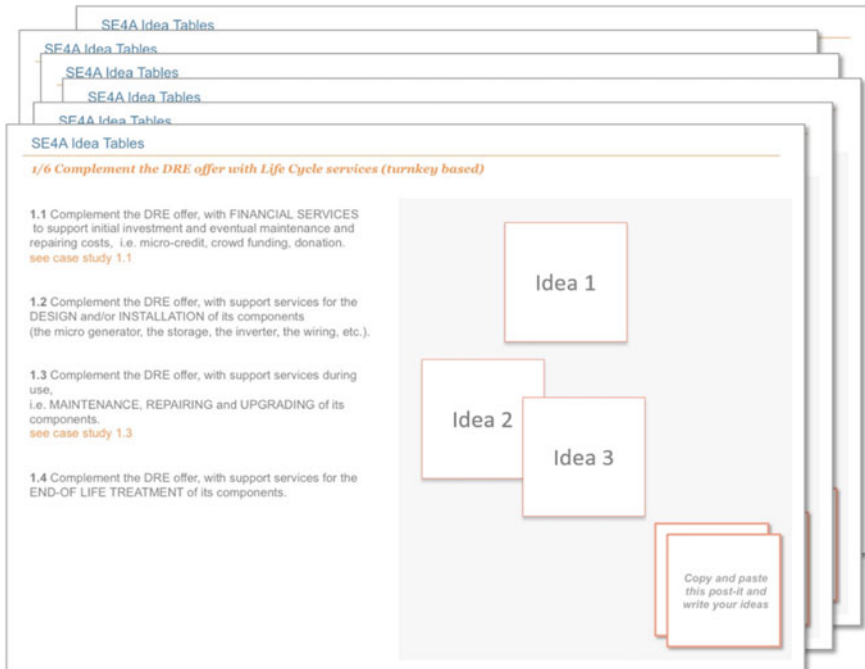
SE4A Idea Tables

SE4A Idea Tables

SE4A Idea Tables

SE4A Idea Tables

SE4A Idea Tables

SE4A Idea Tables

1/6 Complement the DRE offer with Life Cycle services (turnkey based)

1.1 Complement the DRE offer, with FINANCIAL SERVICES to support initial investment and eventual maintenance and repairing costs, i.e. micro-credit, crowd funding, donation.
see case study 1.1

1.2 Complement the DRE offer, with support services for the DESIGN and/or INSTALLATION of its components (the micro generator, the storage, the inverter, the wiring, etc.).

1.3 Complement the DRE offer, with support services during use, i.e. MAINTENANCE, REPAIRING and UPGRADING of its components.
see case study 1.3

1.4 Complement the DRE offer, with support services for the END-OF LIFE TREATMENT of its components.

Idea 1

Idea 2

Idea 3

Copy and paste this post-it and write your ideas